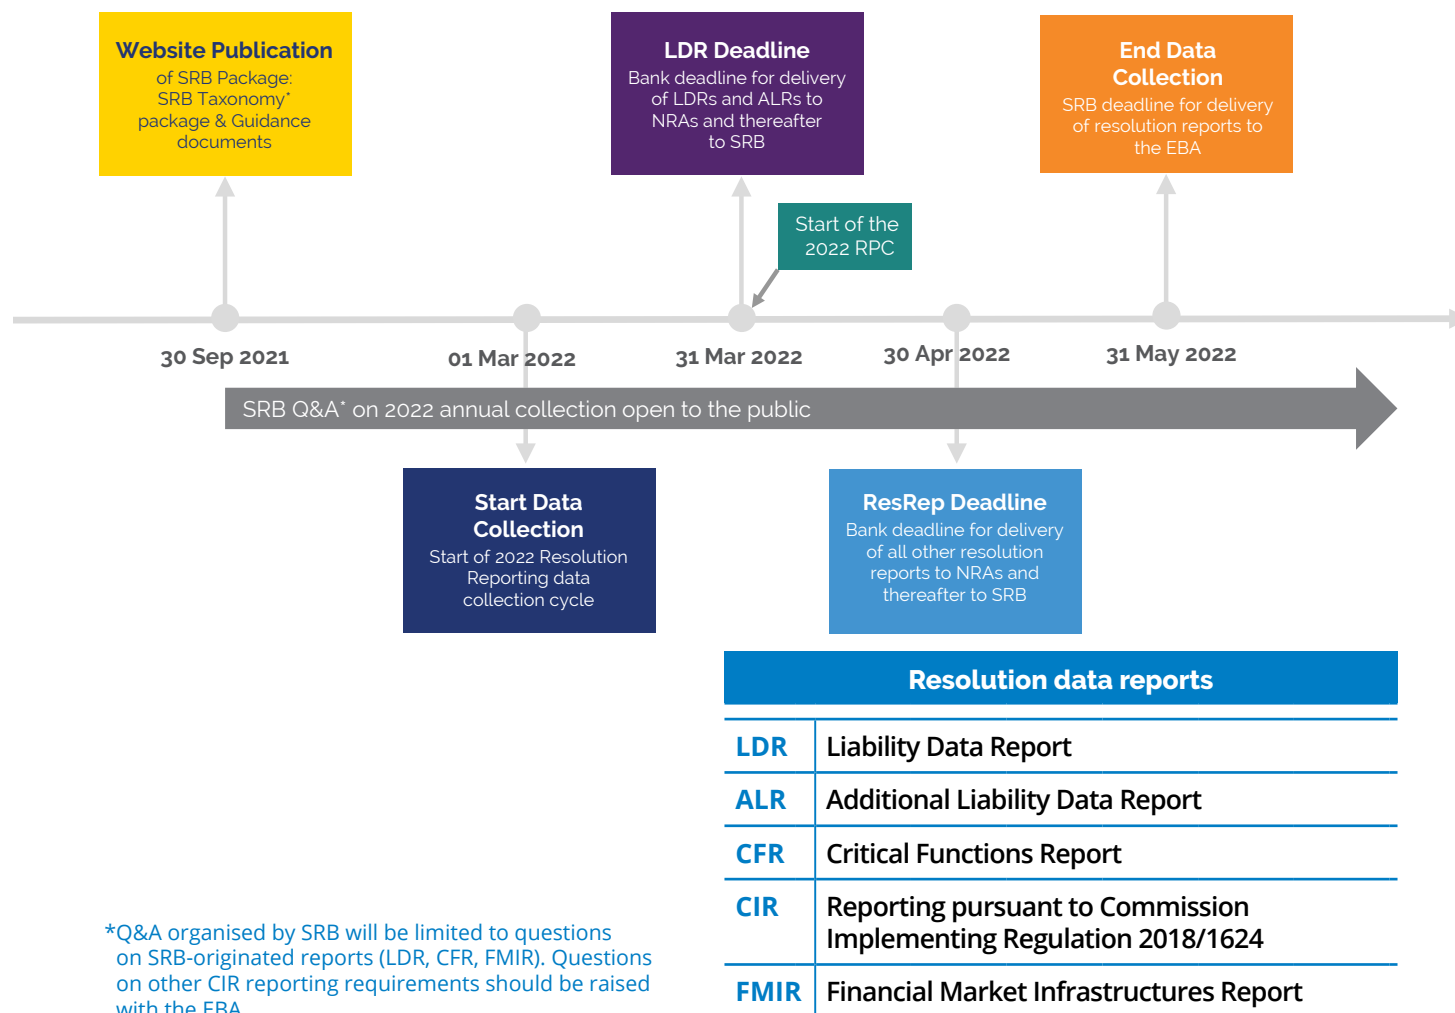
Website Publication
of SRB Package: SRB Taxonomy* package & Guidance documents

LDR Deadline
Bank deadline for delivery of LDRs and ALRs to NRAs and thereafter to SRB

End Data Collection
SRB deadline for delivery of resolution reports to the EBA

Start of the 2022 RPC

30 Sep 2021

01 Mar 2022

31 Mar 2022

30 Apr 2022

31 May 2022

SRB Q&A* on 2022 annual collection open to the public

Start Data Collection
Start of 2022 Resolution Reporting data collection cycle

ResRep Deadline
Bank deadline for delivery of all other resolution reports to NRAs and thereafter to SRB

| Resolution data reports | |
|---|---|
| LDR | Liability Data Report |
| ALR | Additional Liability Data Report |
| CFR | Critical Functions Report |
| CIR | Reporting pursuant to Commission Implementing Regulation 2018/1624 |
| FMIR | Financial Market Infrastructures Report |

*Q&A organised by SRB will be limited to questions on SRB-originated reports (LDR, CFR, FMIR). Questions on other CIR reporting requirements should be raised with the EBA